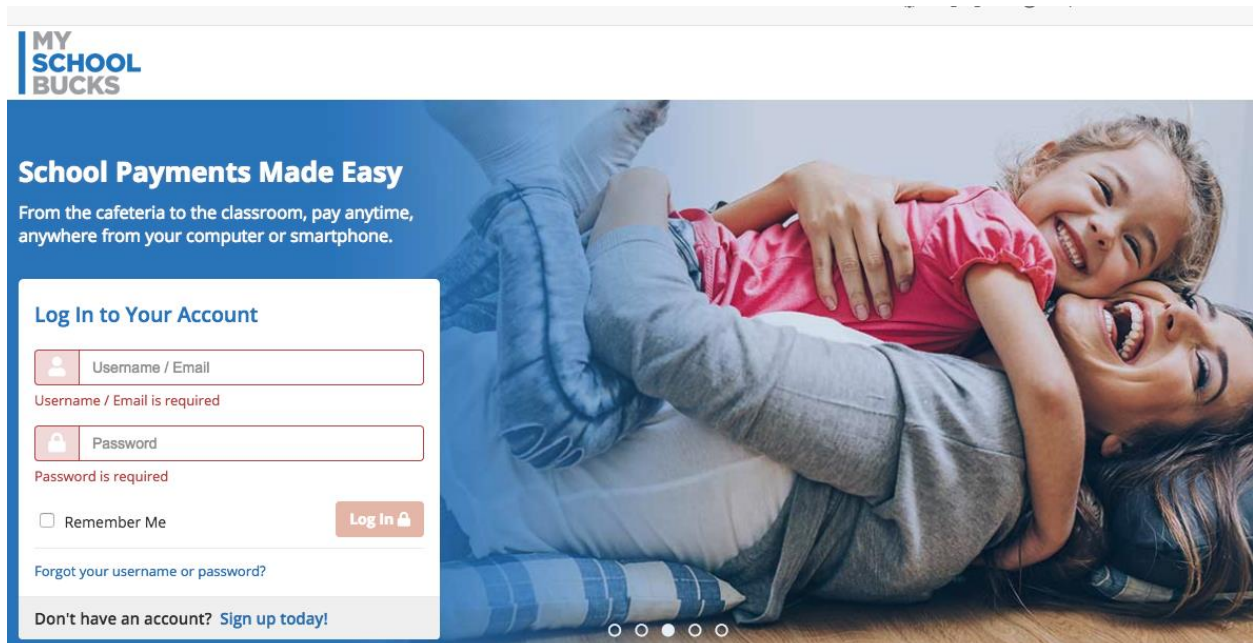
MY
SCHOOL
BUCKS

School Payments Made Easy

From the cafeteria to the classroom, pay anytime, anywhere from your computer or smartphone.

Log In to Your Account

Username / Email

Username / Email is required

Password

Password is required

Remember Me

Log In

Forgot your username or password?

Don't have an account? Sign up today!